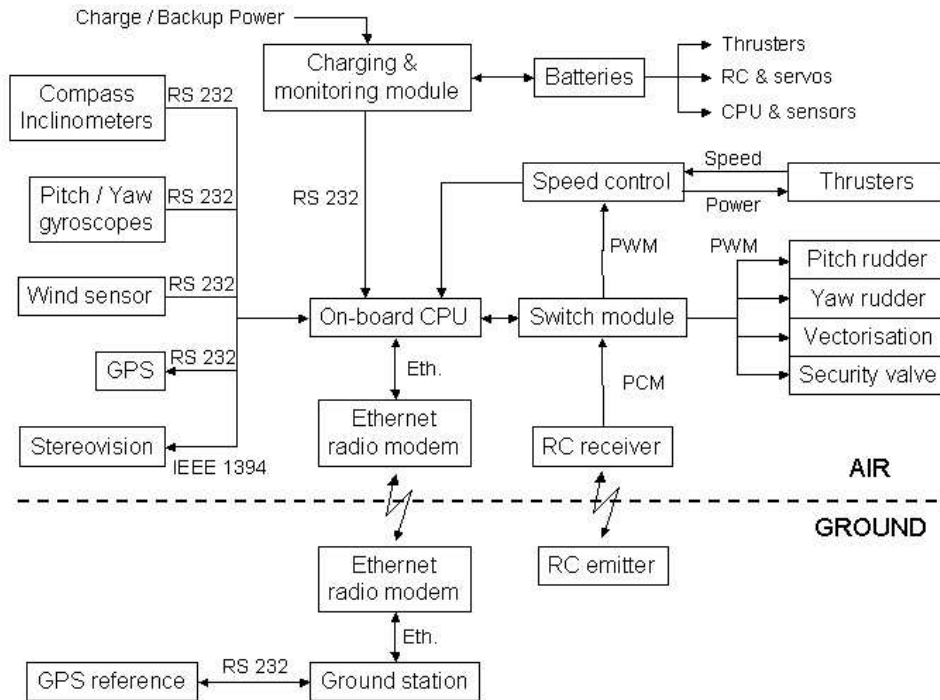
Charge / Backup Power

Charging & monitoring module

Batteries

Thrusters

RC & servos

CPU & sensors

Compass Inclinometers

RS 232

Pitch / Yaw gyroscopes

RS 232

Wind sensor

RS 232

GPS

RS 232

Stereovision

IEEE 1394

RS 232

Speed control

Speed

Power

Thrusters

PWM

PWM

Pitch rudder

Yaw rudder

Vectorisation

Security valve

On-board CPU

Switch module

Eth.

Ethernet radio modem

PCM

RC receiver

AIR

GROUND

Ethernet radio modem

RC emitter

Eth.

GPS reference

RS 232

Ground station